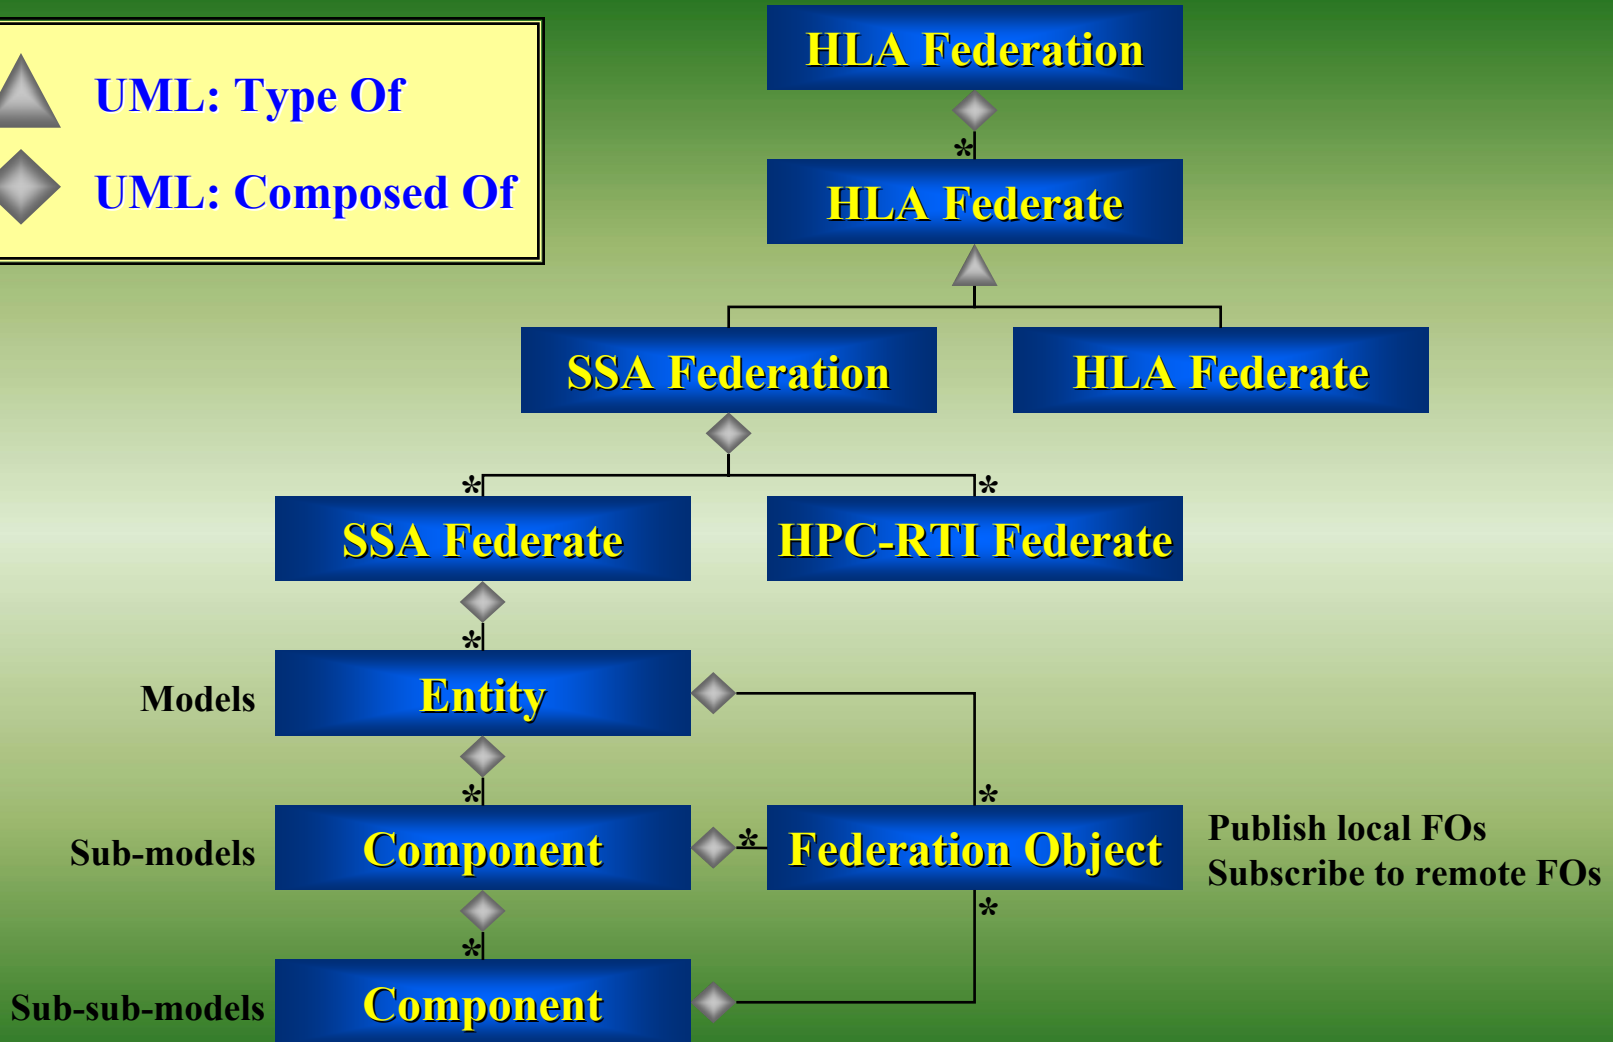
UML: Type Of

UML: Composed Of

HLA Federation

*

HLA Federate

SSA Federation

HLA Federate

*

*

SSA Federate

HPC-RTI Federate

*

Models

Entity

*

*

Sub-models

Component

*

Federation Object

Publish local FOs
Subscribe to remote FOs

*

*

Sub-sub-models

Component